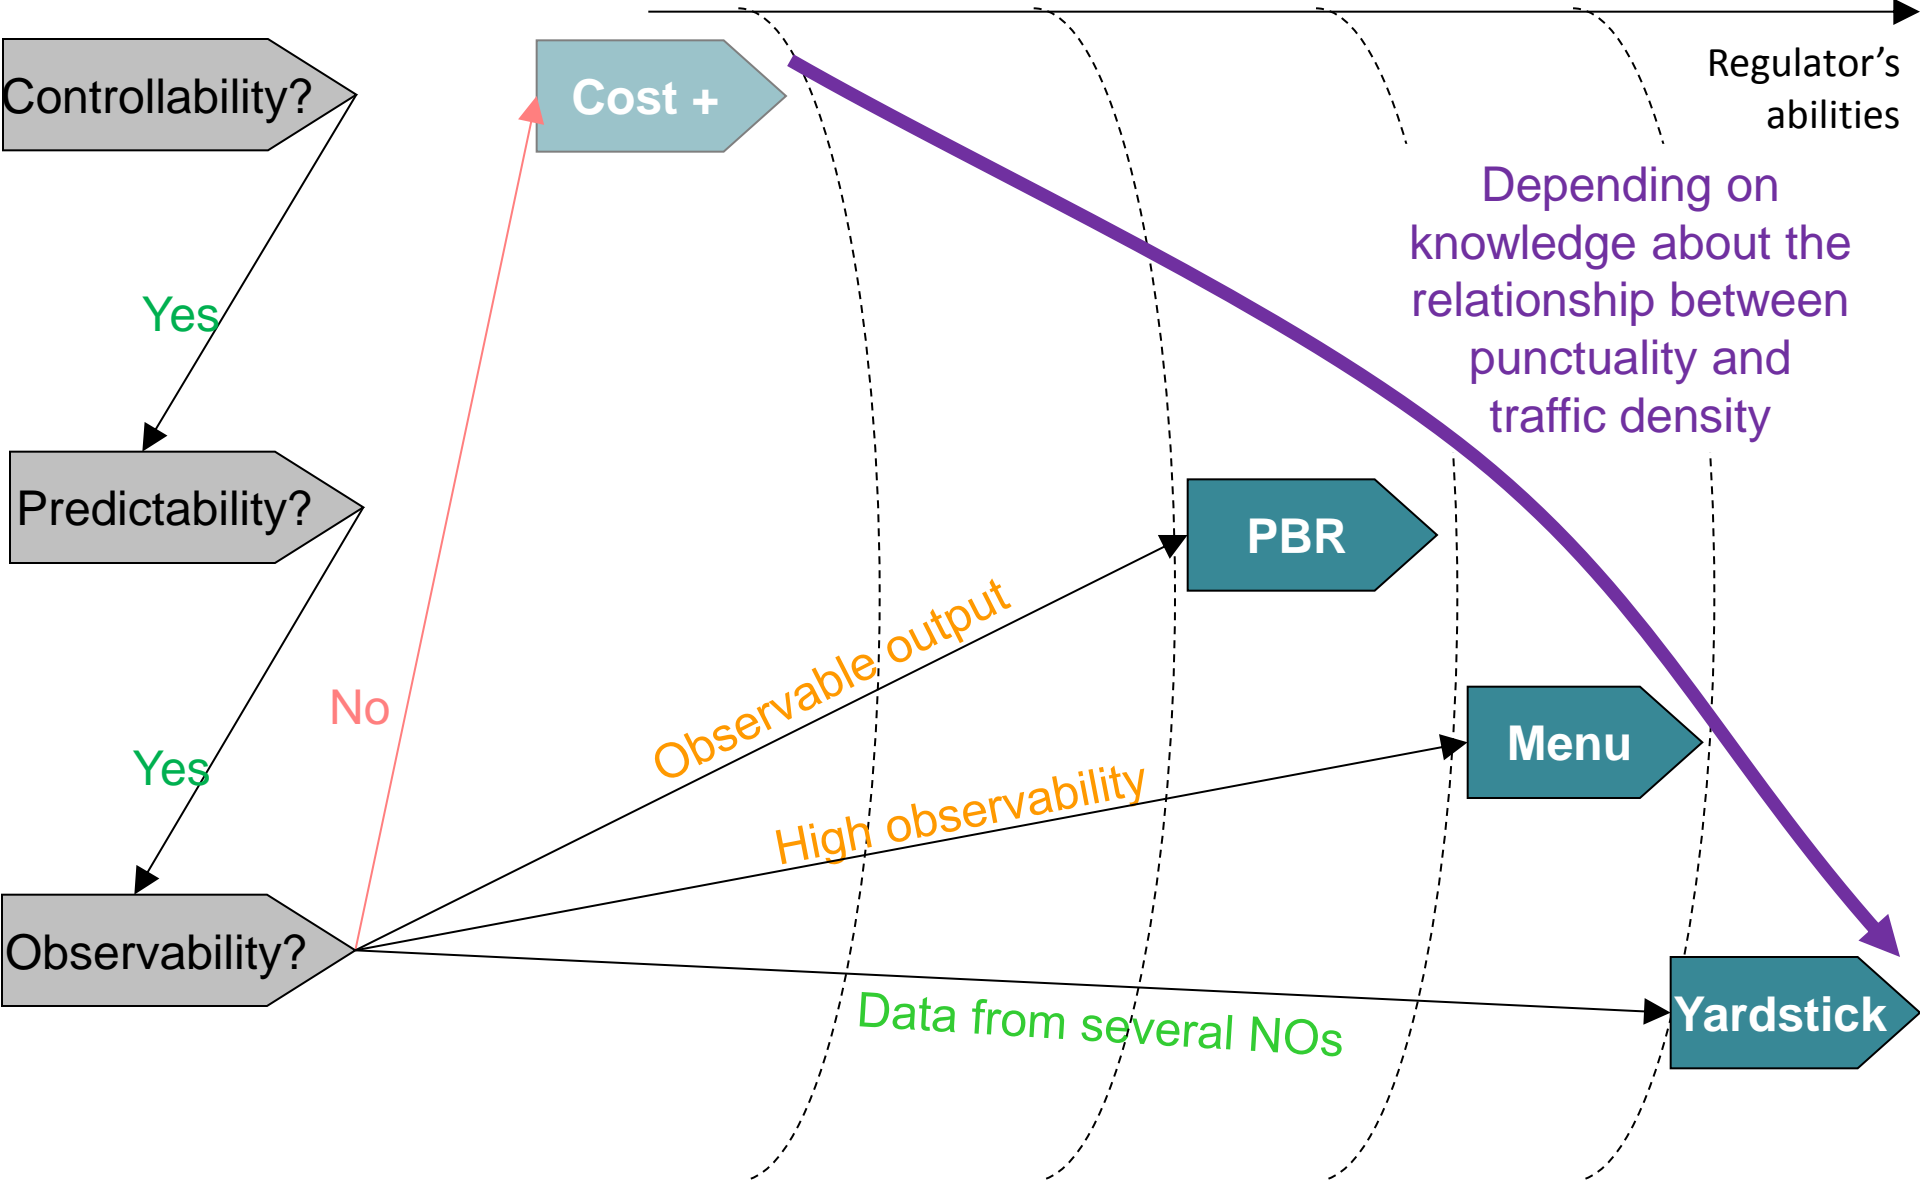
Controllability?

Cost +

Regulator’s abilities

Depending on knowledge about the relationship between punctuality and traffic density

Yes

Predictability?

PBR

Observable output

No

Menu

Yes

High observability

Observability?

Yardstick

Data from several NOs